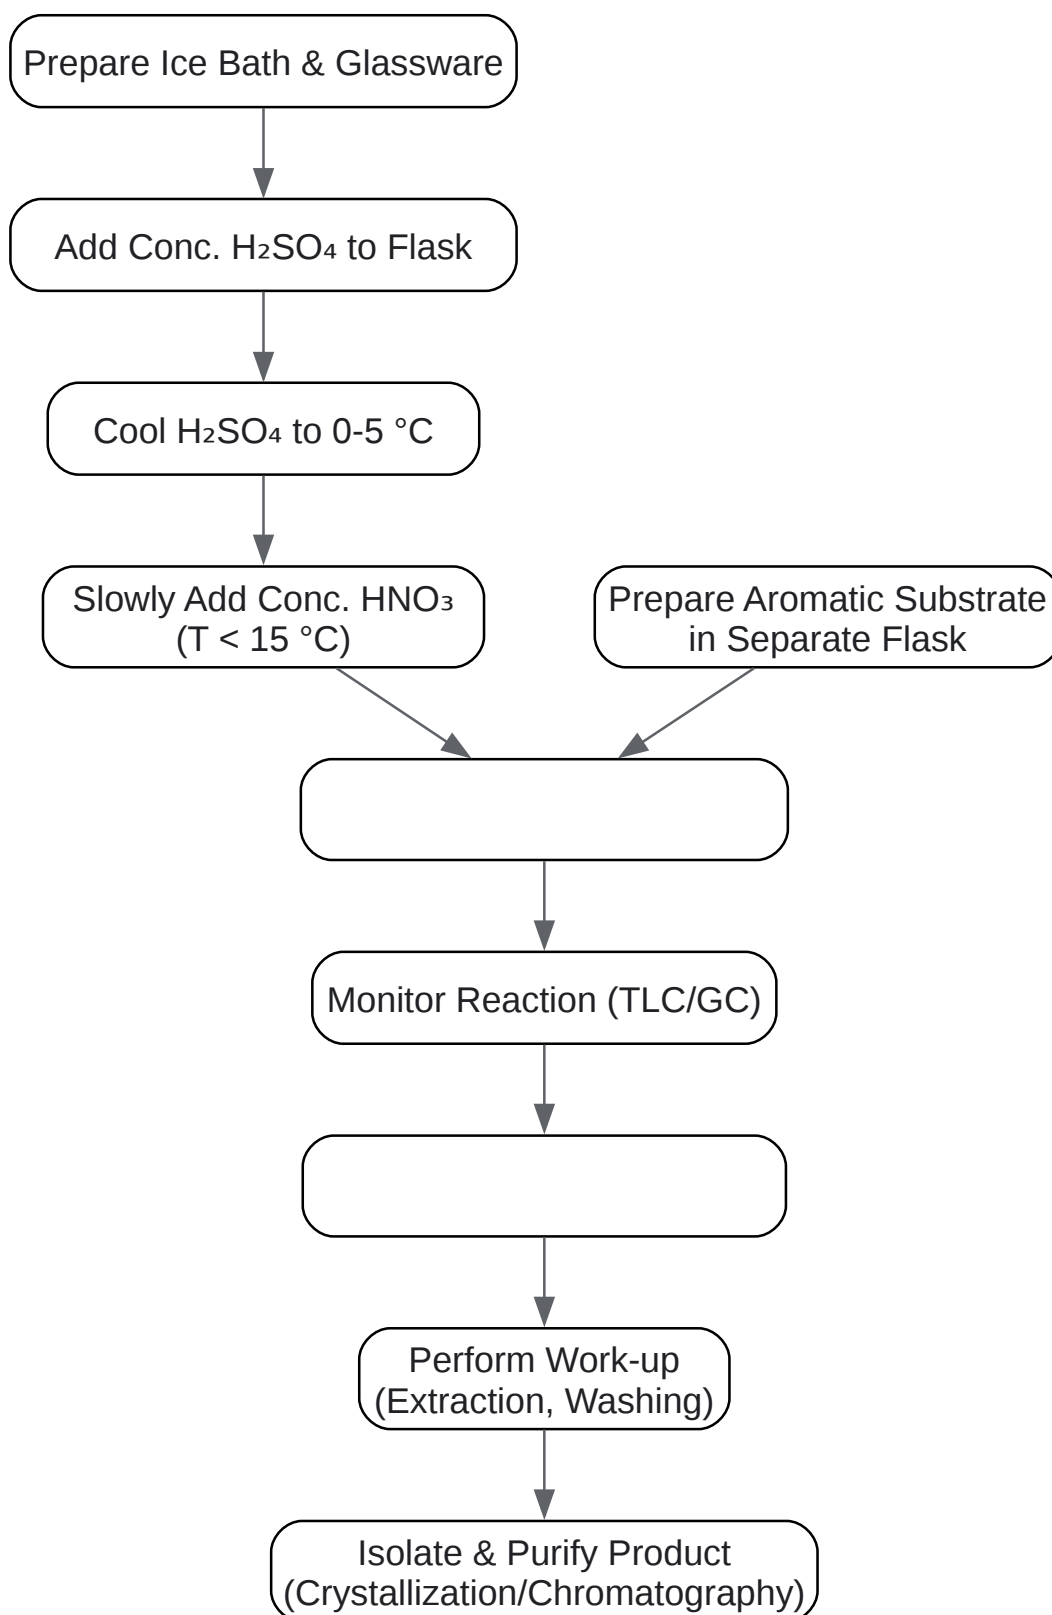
Prepare Ice Bath & Glassware

Add Conc. $H_2SO_4$ to Flask

Cool $H_2SO_4$ to 0-5 °C

Slowly Add Conc. $HNO_3$ (T < 15 °C)

Prepare Aromatic Substrate in Separate Flask

Monitor Reaction (TLC/GC)

Perform Work-up (Extraction, Washing)

Isolate & Purify Product (Crystallization/Chromatography)